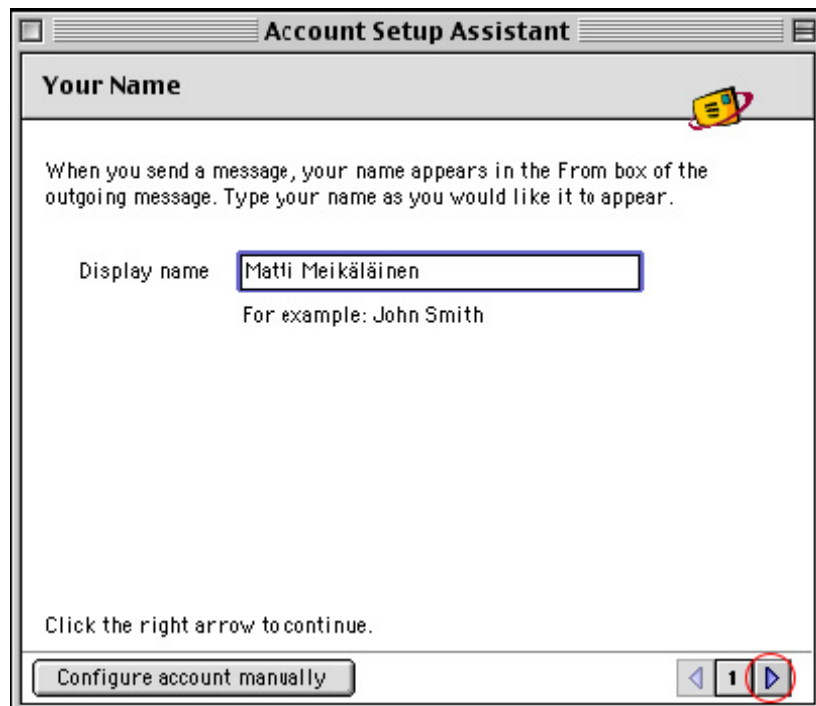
Account Setup Assistant

Your Name

When you send a message, your name appears in the From box of the outgoing message. Type your name as you would like it to appear.

Display name Matti Meikäläinen

For example: John Smith

Click the right arrow to continue.

Configure account manually

1